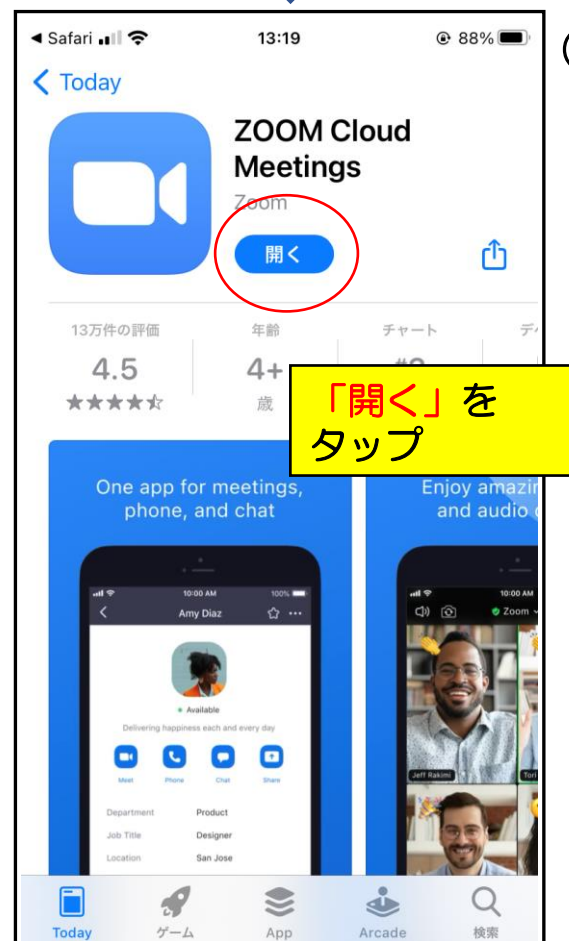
◂ Safari 13:19 88%

< Today

ZOOM Cloud Meetings

Zoom

開く

13万件の評価
4.5
★★★★☆

年齢
4+
歳

チャート

「開く」をタップ

One app for meetings, phone, and chat

10:00 AM 100%
Amy Diaz
Available
Delivering happiness each and every day
Meet Phone Chat Share
Department Product
Job Title Designer
Location San Jose

Enjoy amazi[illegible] and audio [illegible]

10:00 AM
Zoom
Jeff Rakimi
Tori

Today ゲーム App Arcade 検索